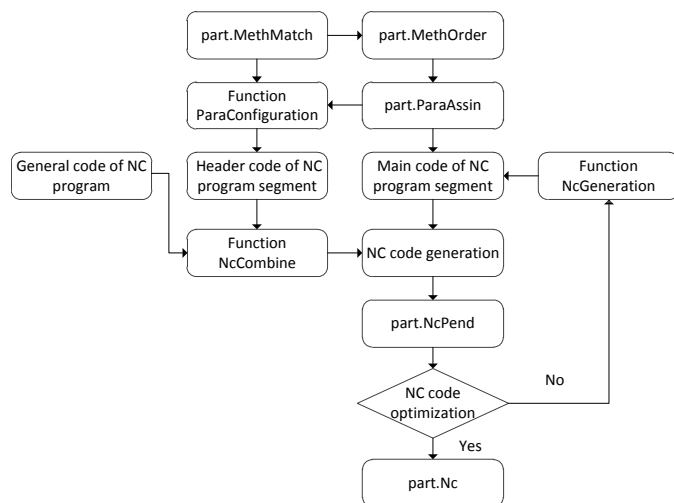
part.MethMatch

part.MethOrder

Function ParaConfiguration

part.ParaAssin

General code of NC program

Header code of NC program segment

Main code of NC program segment

Function NcGeneration

Function NcCombine

NC code generation

part.NcPend

NC code optimization

No

Yes

part.Nc